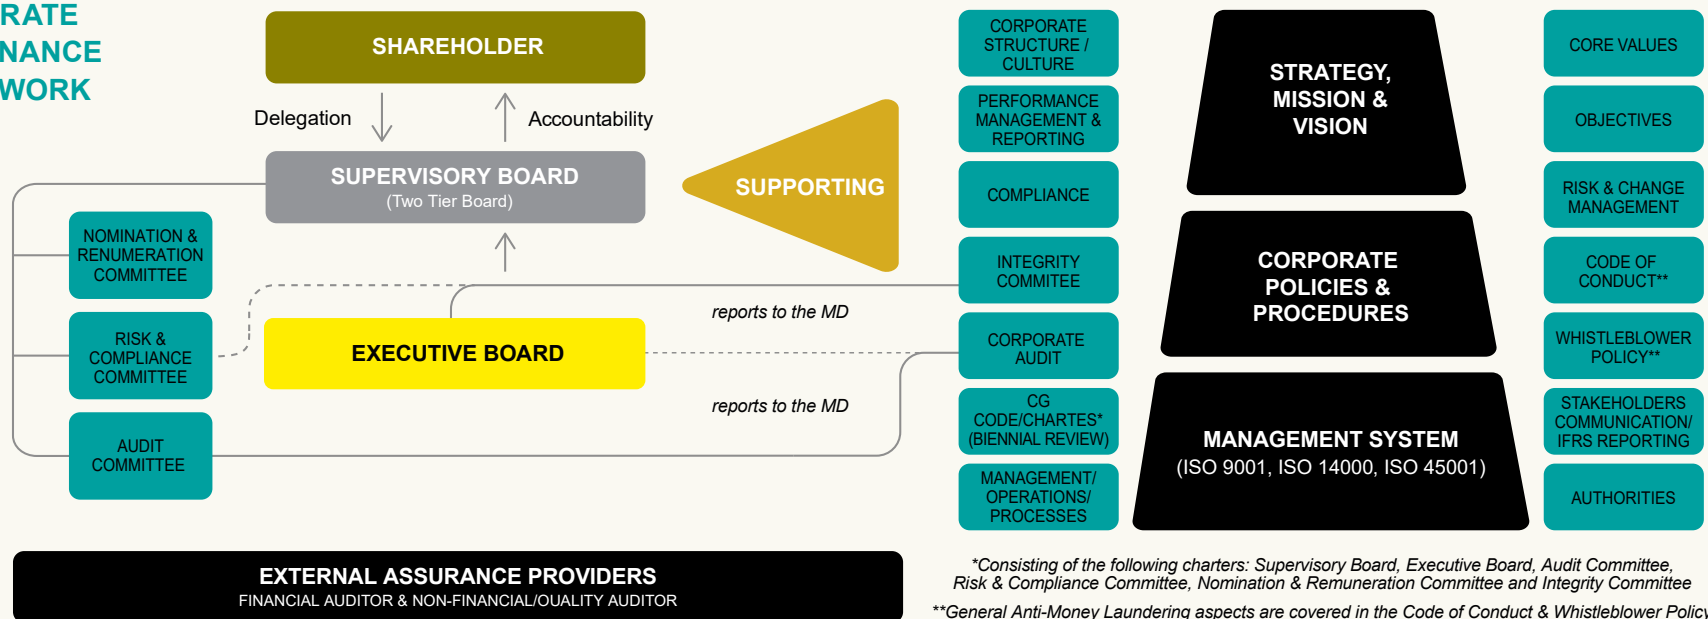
RATE
NANCE
WORK

SHAREHOLDER

Delegation

Accountability

SUPERVISORY BOARD
(Two Tier Board)

SUPPORTING

NOMINATION & RENUMERATION COMMITTEE

RISK & COMPLIANCE COMMITTEE

AUDIT COMMITTEE

EXECUTIVE BOARD

reports to the MD

reports to the MD

CORPORATE STRUCTURE / CULTURE

PERFORMANCE MANAGEMENT & REPORTING

COMPLIANCE

INTEGRITY COMMITEE

CORPORATE AUDIT

CG CODE/CHARTES* (BIENNIAL REVIEW)

MANAGEMENT/ OPERATIONS/ PROCESSES

STRATEGY, MISSION & VISION

CORPORATE POLICIES & PROCEDURES

MANAGEMENT SYSTEM
(ISO 9001, ISO 14000, ISO 45001)

CORE VALUES

OBJECTIVES

RISK & CHANGE MANAGEMENT

CODE OF CONDUCT**

WHISTLEBLOWER POLICY**

STAKEHOLDERS COMMUNICATION/ IFRS REPORTING

AUTHORITIES

EXTERNAL ASSURANCE PROVIDERS
FINANCIAL AUDITOR & NON-FINANCIAL/OUALITY AUDITOR

*Consisting of the following charters: Supervisory Board, Executive Board, Audit Committee, Risk & Compliance Committee, Nomination & Remuneration Committee and Integrity Committee

**General Anti-Money Laundering aspects are covered in the Code of Conduct & Whistleblower Policy